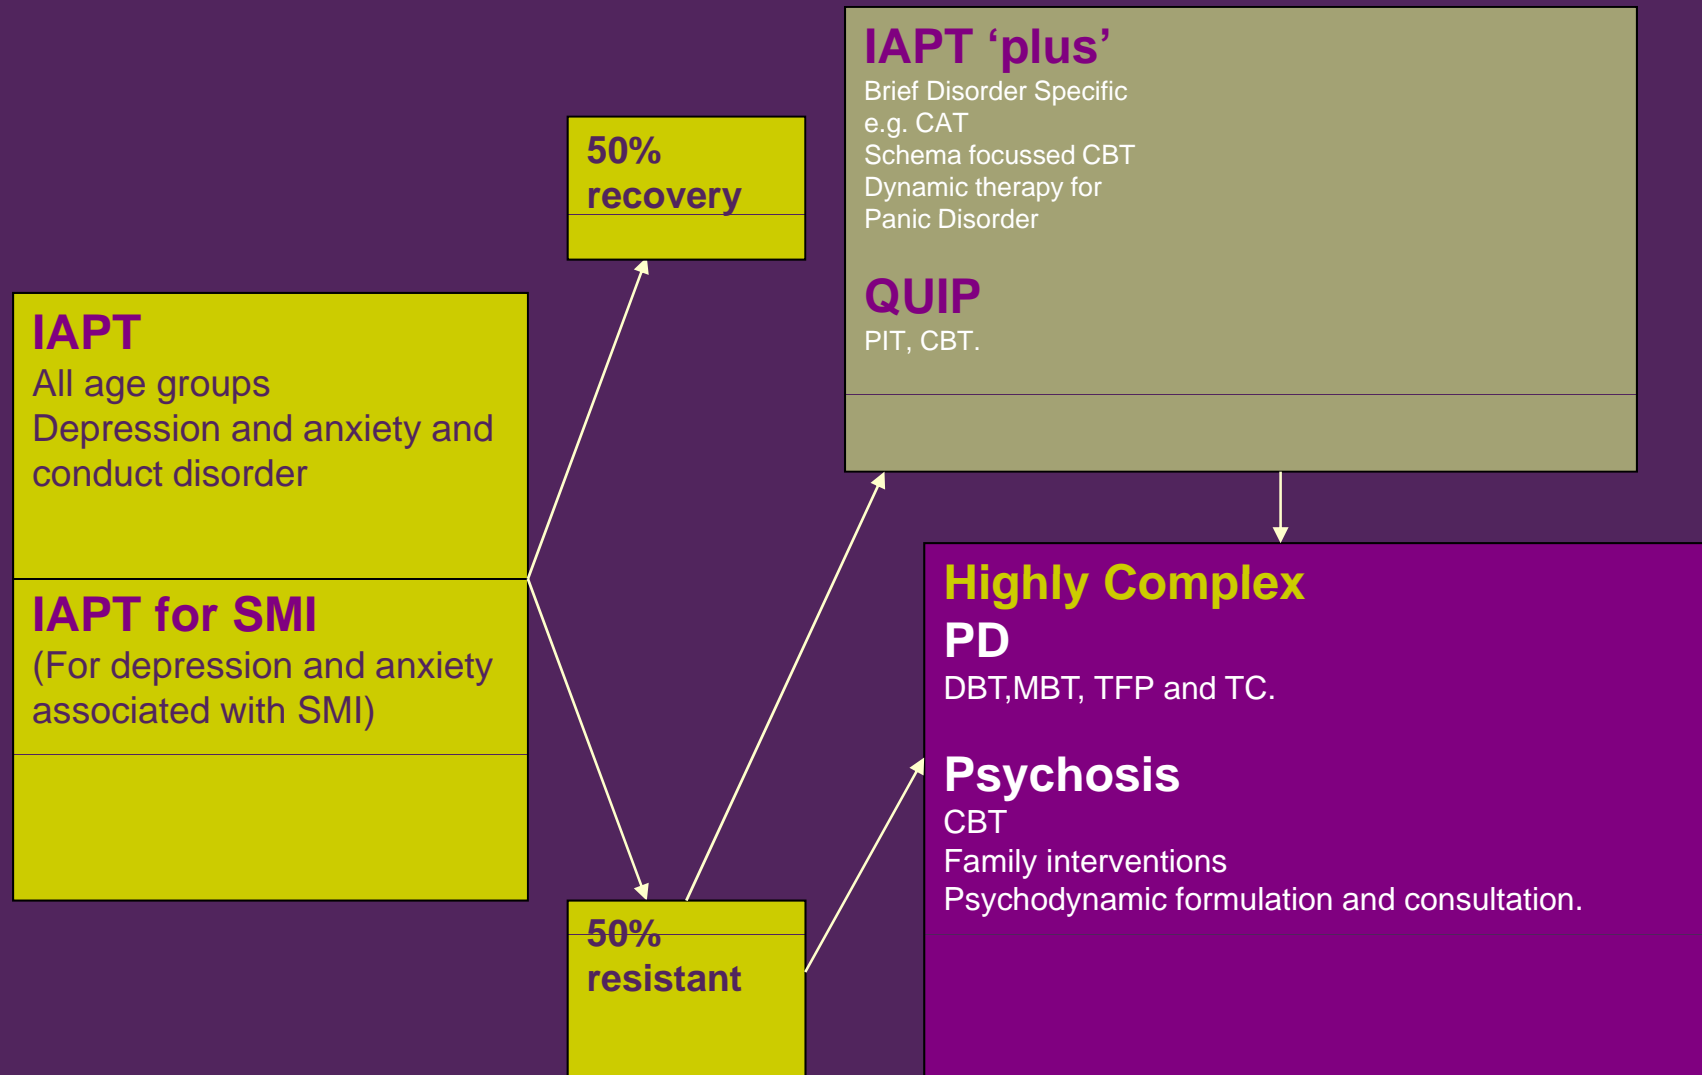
IAPT ‘plus’
Brief Disorder Specific
e.g. CAT
Schema focussed CBT
Dynamic therapy for
Panic Disorder

QUIP
PIT, CBT.

50%
recovery

IAPT
All age groups
Depression and anxiety and conduct disorder

IAPT for SMI
(For depression and anxiety associated with SMI)

Highly Complex
PD
DBT,MBT, TFP and TC.

Psychosis
CBT
Family interventions
Psychodynamic formulation and consultation.

50%
resistant